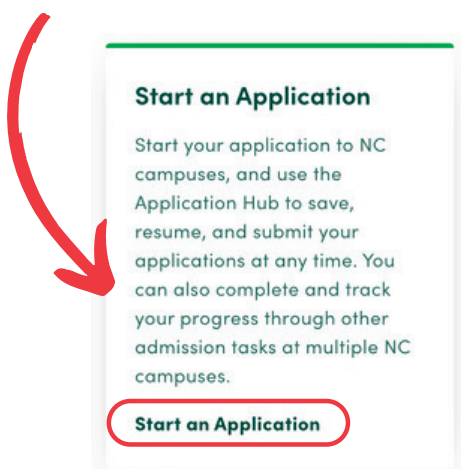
Start an Application

Start your application to NC campuses, and use the Application Hub to save, resume, and submit your applications at any time. You can also complete and track your progress through other admission tasks at multiple NC campuses.

Start an Application